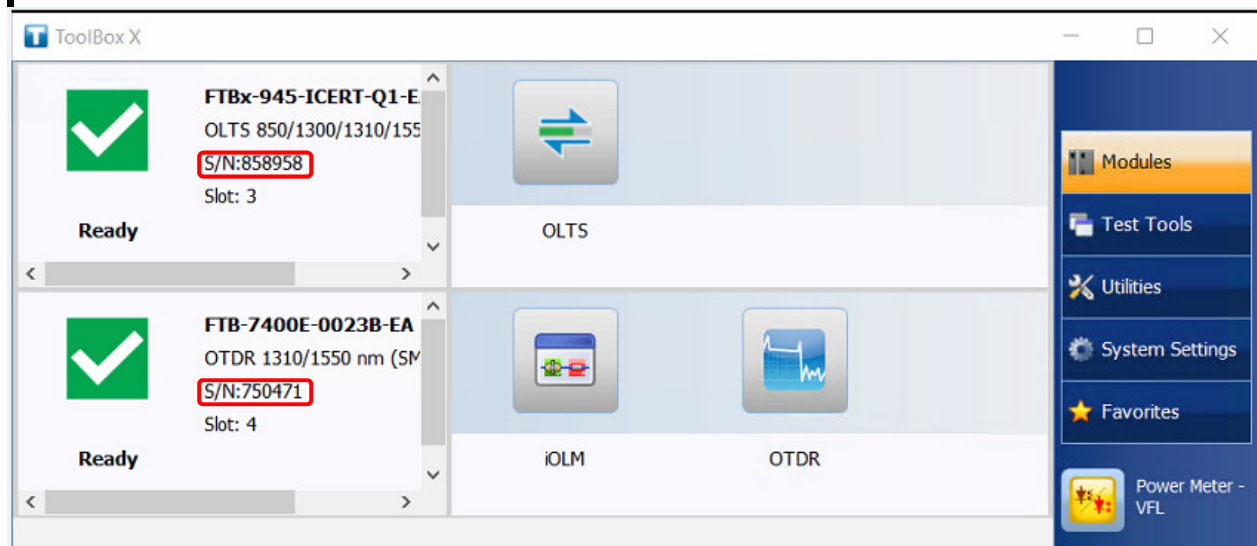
ToolBox X

FTBx-945-ICERT-Q1-E
OLTS 850/1300/1310/155
S/N:858958
Slot: 3
Ready

OLTS

FTB-7400E-0023B-EA
OTDR 1310/1550 nm (SM
S/N:750471
Slot: 4
Ready

iOLM

OTDR

Modules
Test Tools
Utilities
System Settings
Favorites
Power Meter - VFL